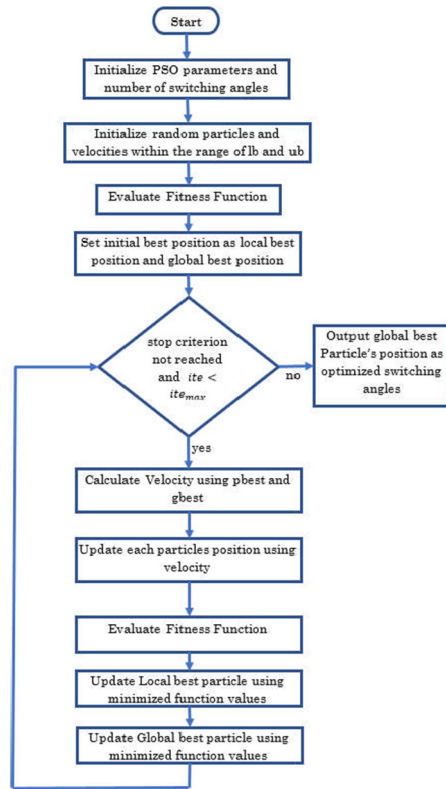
Start

Initialize PSO parameters and number of switching angles

Initialize random particles and velocities within the range of lb and ub

Evaluate Fitness Function

Set initial best position as local best position and global best position

stop criterion not reached and $ite < ite_{max}$

no

Output global best Particle's position as optimized switching angles

yes

Calculate Velocity using pbest and gbest

Update each particles position using velocity

Evaluate Fitness Function

Update Local best particle using minimized function values

Update Global best particle using minimized function values